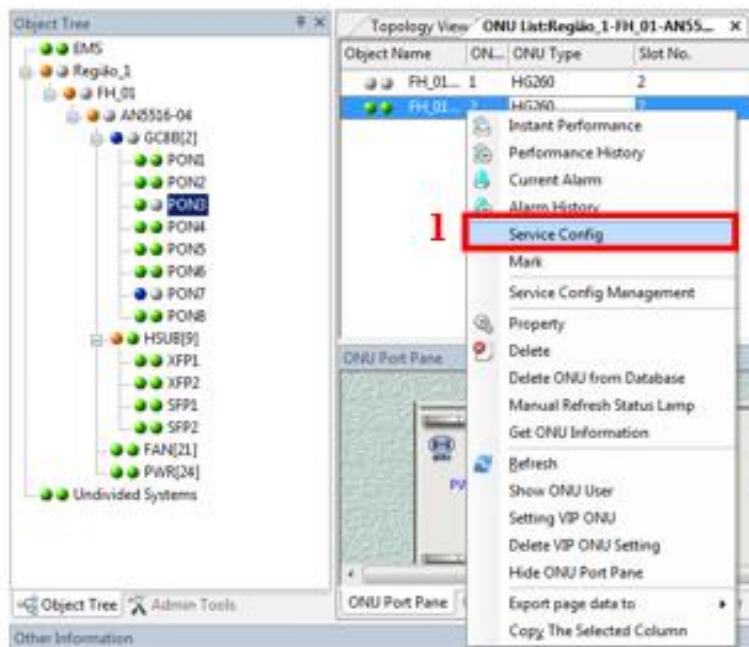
Object Tree

EMS
Região_1
FH_01
AN5516-04
GC8B[2]
PON1
PON2
PON3
PON4
PON5
PON6
PON7
PON8
HSUB[9]
XFP1
XFP2
SFP1
SFP2
FAN[21]
PWR[24]
Undivided Systems

Object Tree
Admin Tools

Other Information

Topology View
ONU List:Região_1-FH_01-AN55...

| Object Name | ON... | ONU Type | Slot No. |
|---|---|---|---|
| FH_01... | 1 | HG260 | 2 |
| FH_01... | 2 | HG260 | 2 |

ONU Port Pane

PW

ONU Port Pane

Instant Performance
Performance History
Current Alarm
Alarm History
1
Service Config
Mark
Service Config Management
Property
Delete
Delete ONU from Database
Manual Refresh Status Lamp
Get ONU Information
Refresh
Show ONU User
Setting VIP ONU
Delete VIP ONU Setting
Hide ONU Port Pane
Export page data to
Copy The Selected Column